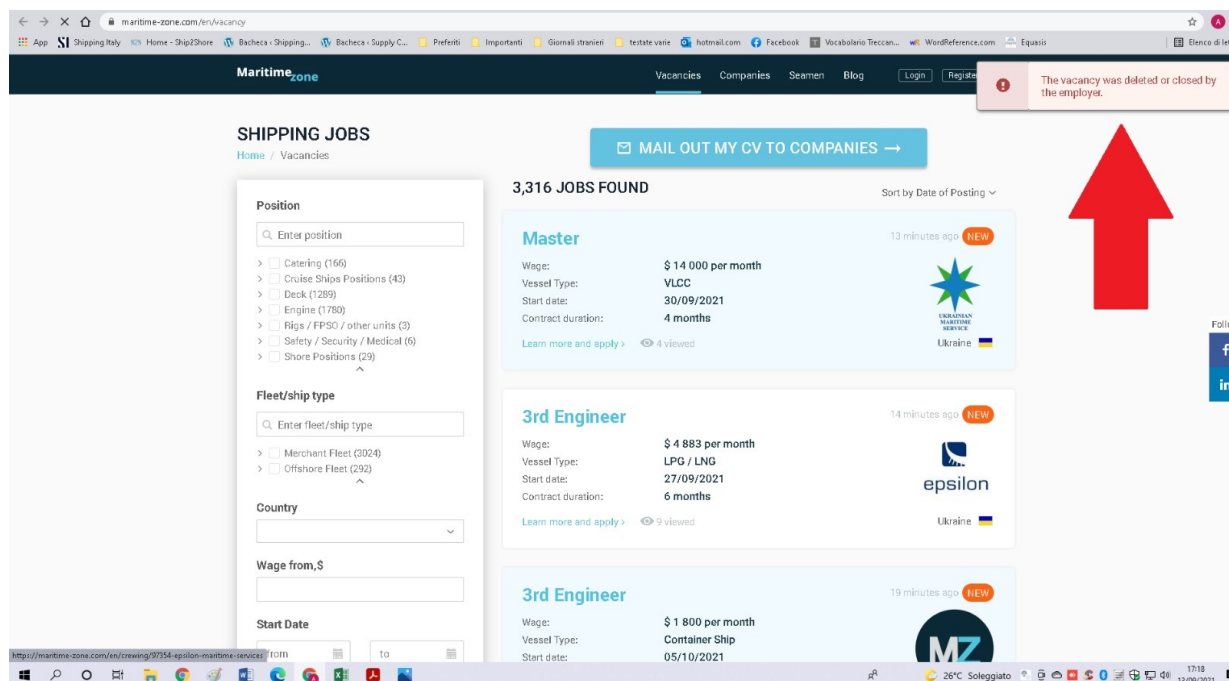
maritime-zone.com/en/vacancy

App SI Shipping Italy Home - Ship2Shore Bacheca › Shipping... Bacheca › Supply C... Preferiti Importanti Giornali stranieri testate varie hotmail.com Facebook Vocabolario Treccan... WordReference.com Equasis Elenco di le

Maritime zone

Vacancies Companies Seamen Blog Login Registe

The vacancy was deleted or closed by the employer.

SHIPPING JOBS

Home / Vacancies

MAIL OUT MY CV TO COMPANIES →

Position

Enter position

Catering (166)
Cruise Ships Positions (43)
Deck (1289)
Engine (1780)
Rigs / FPSO / other units (3)
Safety / Security / Medical (6)
Shore Positions (29)

Fleet/ship type

Enter fleet/ship type

Merchant Fleet (3024)
Offshore Fleet (292)

Country

Wage from,$

Start Date

from to

3,316 JOBS FOUND

Sort by Date of Posting

Master
13 minutes ago NEW
Wage: $ 14 000 per month
Vessel Type: VLCC
Start date: 30/09/2021
Contract duration: 4 months
UKRAINIAN MARITIME SERVICE
Learn more and apply › 4 viewed
Ukraine

3rd Engineer
14 minutes ago NEW
Wage: $ 4 883 per month
Vessel Type: LPG / LNG
Start date: 27/09/2021
Contract duration: 6 months
epsilon
Learn more and apply › 9 viewed
Ukraine

3rd Engineer
19 minutes ago NEW
Wage: $ 1 800 per month
Vessel Type: Container Ship
Start date: 05/10/2021
MZ

Foll

https://maritime-zone.com/en/crewing/97354-epsilon-maritime-services

26°C Soleggiato 17:18